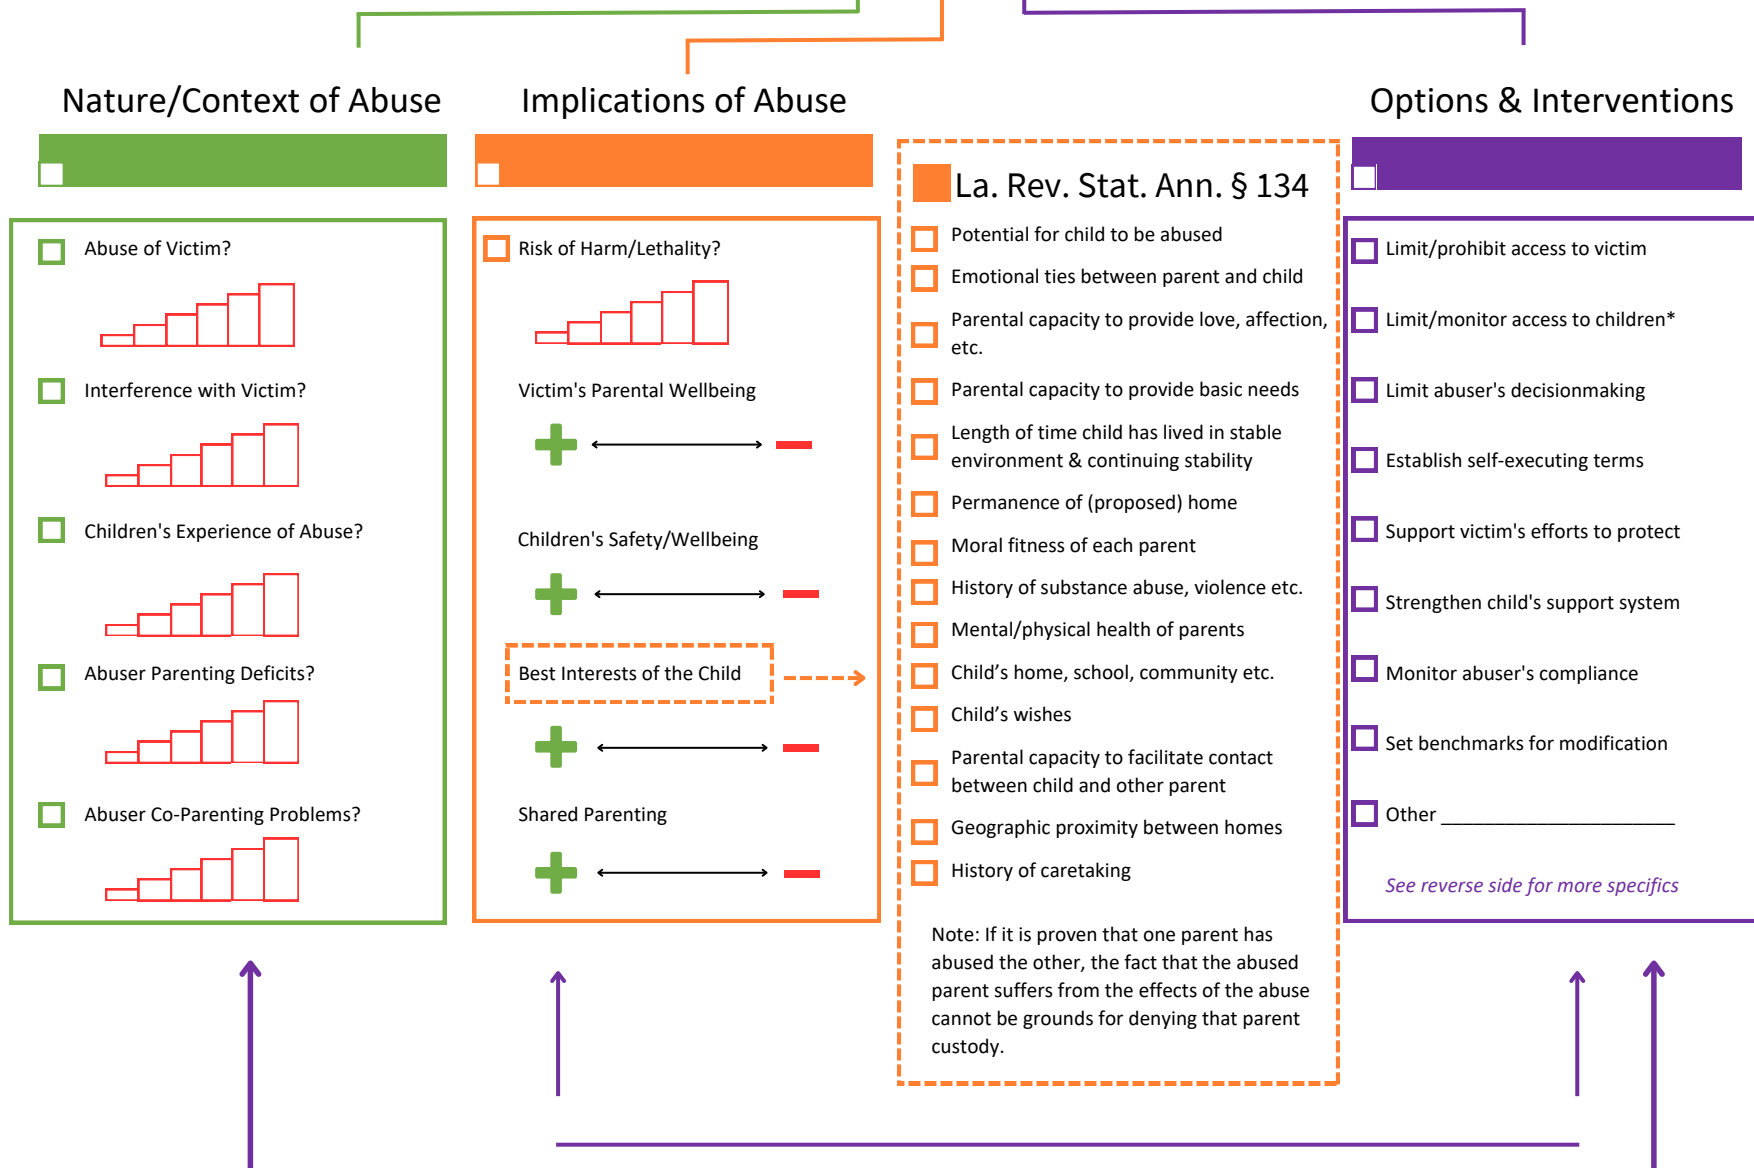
Nature/Context of Abuse

Abuse of Victim?

Interference with Victim?

Children's Experience of Abuse?

Abuser Parenting Deficits?

Abuser Co-Parenting Problems?

Implications of Abuse

Risk of Harm/Lethality?

Victim's Parental Wellbeing

Children's Safety/Wellbeing

Best Interests of the Child

Shared Parenting

La. Rev. Stat. Ann. § 134

Potential for child to be abused

Emotional ties between parent and child

Parental capacity to provide love, affection, etc.

Parental capacity to provide basic needs

Length of time child has lived in stable environment & continuing stability

Permanence of (proposed) home

Moral fitness of each parent

History of substance abuse, violence etc.

Mental/physical health of parents

Child's home, school, community etc.

Child's wishes

Parental capacity to facilitate contact between child and other parent

Geographic proximity between homes

History of caretaking

Note: If it is proven that one parent has abused the other, the fact that the abused parent suffers from the effects of the abuse cannot be grounds for denying that parent custody.

Options & Interventions

Limit/prohibit access to victim

Limit/monitor access to children*

Limit abuser's decisionmaking

Establish self-executing terms

Support victim's efforts to protect

Strengthen child's support system

Monitor abuser's compliance

Set benchmarks for modification

Other ____________________

See reverse side for more specifics